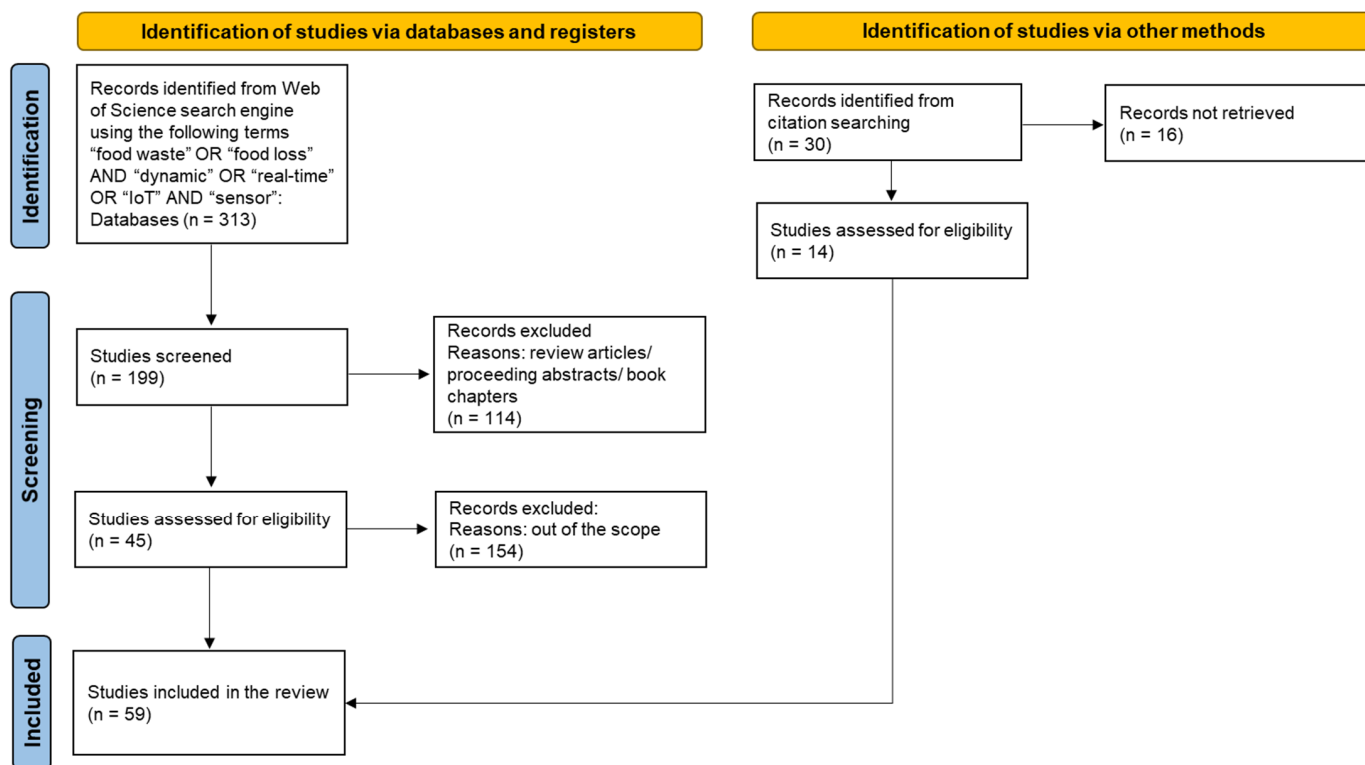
Identification of studies via databases and registers

Identification of studies via other methods

Identification

Records identified from Web of Science search engine using the following terms “food waste” OR “food loss” AND “dynamic” OR “real-time” OR “IoT” AND “sensor”: Databases (n = 313)

Records identified from citation searching (n = 30)

Records not retrieved (n = 16)

Studies assessed for eligibility (n = 14)

Screening

Studies screened (n = 199)

Records excluded Reasons: review articles/ proceeding abstracts/ book chapters (n = 114)

Studies assessed for eligibility (n = 45)

Records excluded: Reasons: out of the scope (n = 154)

Included

Studies included in the review (n = 59)